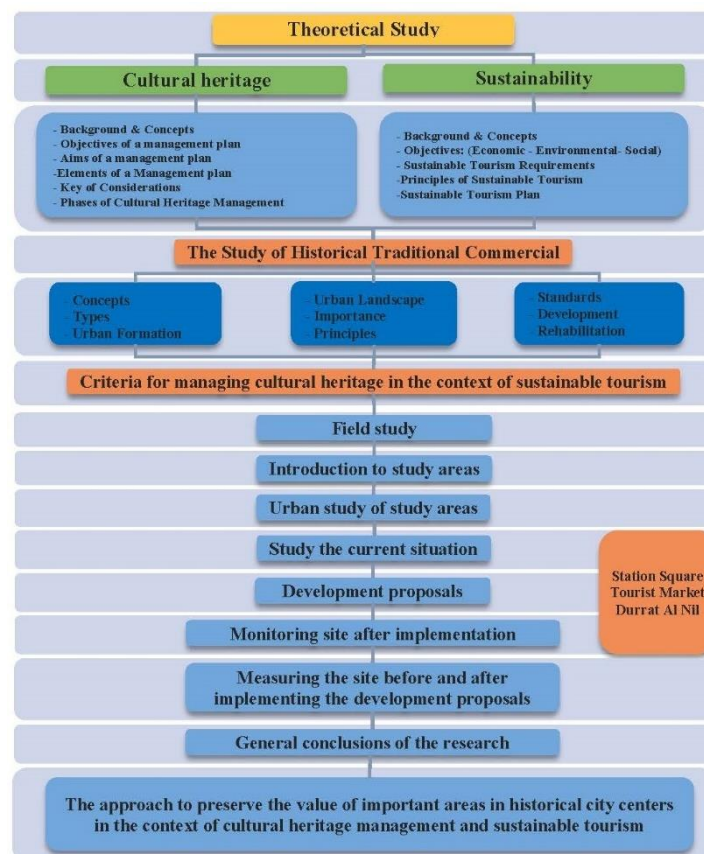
Theoretical Study

Cultural heritage

Sustainability

- Background & Concepts
- Objectives of a management plan
- Aims of a management plan
-Elements of a Management plan
- Key of Considerations
- Phases of Cultural Heritage Management

- Background & Concepts
- Objectives: (Economic - Environmental- Social)
- Sustainable Tourism Requirements
-Principles of Sustainable Tourism
-Sustainable Tourism Plan

The Study of Historical Traditional Commercial

- Concepts
- Types
- Urban Formation

- Urban Landscape
- Importance
- Principles

- Standards
- Development
- Rehabilitation

Criteria for managing cultural heritage in the context of sustainable tourism

Field study

Introduction to study areas

Urban study of study areas

Study the current situation

Development proposals

Monitoring site after implementation

Measuring the site before and after implementing the development proposals

General conclusions of the research

Station Square
Tourist Market
Durrat Al Nil

The approach to preserve the value of important areas in historical city centers in the context of cultural heritage management and sustainable tourism